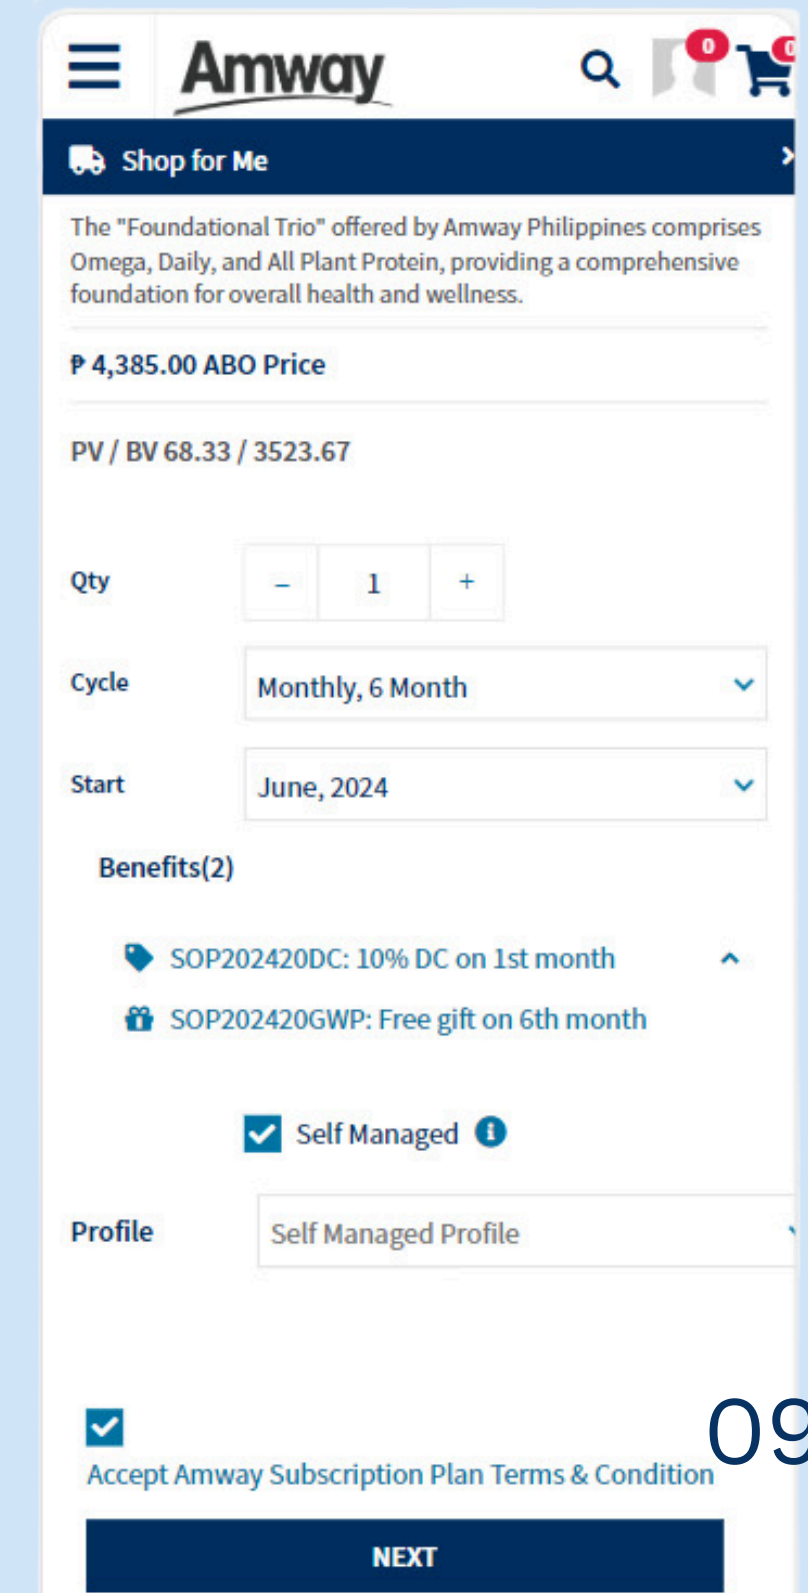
Amway

0

0

Shop for Me

The "Foundational Trio" offered by Amway Philippines comprises Omega, Daily, and All Plant Protein, providing a comprehensive foundation for overall health and wellness.

₱ 4,385.00 ABO Price

PV / BV 68.33 / 3523.67

Qty – 1 +

Cycle Monthly, 6 Month

Start June, 2024

Benefits(2)

SOP202420DC: 10% DC on 1st month

SOP202420GWP: Free gift on 6th month

Self Managed

Profile Self Managed Profile

Accept Amway Subscription Plan Terms & Condition

09

NEXT